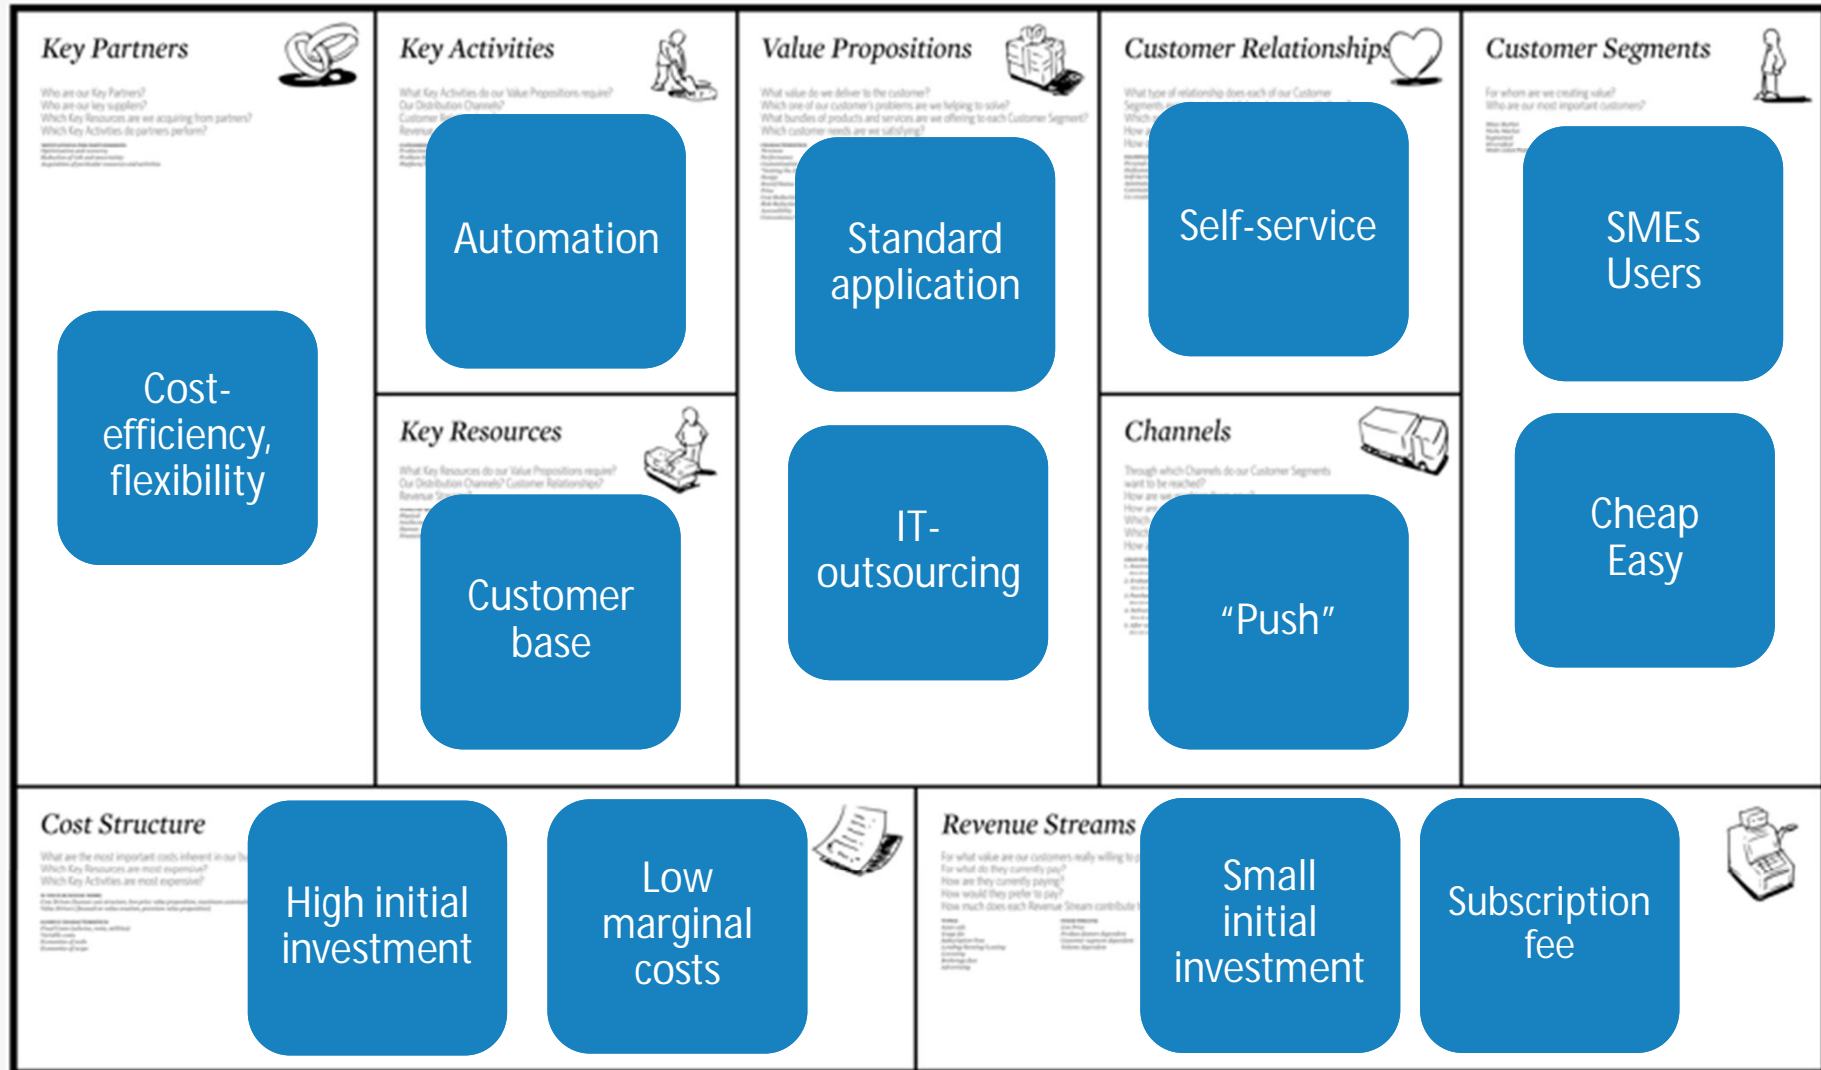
Key Partners

Who are our Key Partners?
Who are our key suppliers?
Which Key Resources are we acquiring from partners?
Which Key Activities do partners perform?

Cost-efficiency, flexibility

Key Activities

What Key Activities do our Value Propositions require?
Our Distribution Channels?

Automation

Key Resources

What Key Resources do our Value Propositions require?
Our Distribution Channels? Customer Relationships?

Customer base

Value Propositions

What value do we deliver to the customer?
Which one of our customer's problems are we helping to solve?
What bundles of products and services are we offering to each Customer Segment?
Which customer needs are we satisfying?

Standard application

IT-outsourcing

Customer Relationships

Self-service

Channels

Through which Channels do our Customer Segments want to be reached?

"Push"

Customer Segments

For whom are we creating value?
Who are our most important customers?

SMEs Users

Cheap Easy

Cost Structure

What are the most important costs inherent in our business model?
Which Key Resources are most expensive?
Which Key Activities are most expensive?

High initial investment

Low marginal costs

Revenue Streams

For what value are our customers really willing to pay?
For what do they currently pay?
How are they currently paying?
How would they prefer to pay?
How much does each Revenue Stream contribute to overall revenues?

Small initial investment

Subscription fee